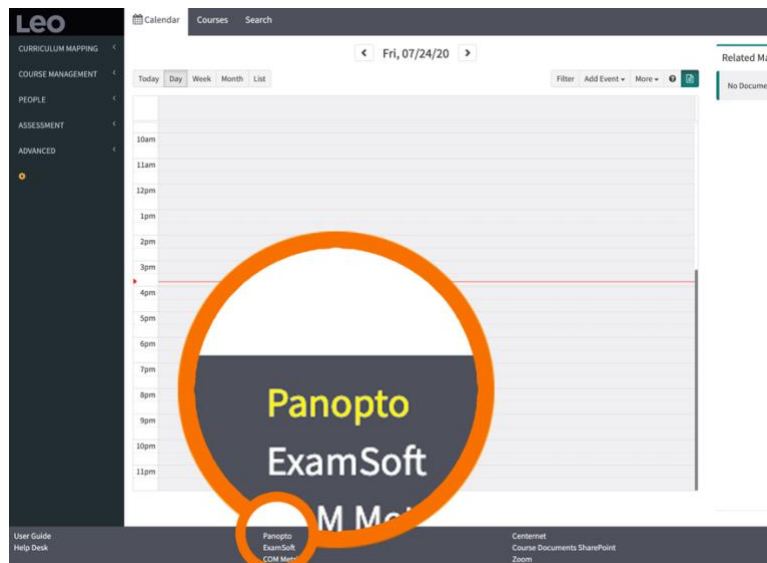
Leo

Calendar Courses Search

CURRICULUM MAPPING
COURSE MANAGEMENT
PEOPLE
ASSESSMENT
ADVANCED

Fri, 07/24/20

Today Day Week Month List

Filter Add Event More

Related Ma

No Docume

10am
11am
12pm
1pm
2pm
3pm
4pm
5pm
6pm
7pm
8pm
9pm
10pm
11pm

Panopto
ExamSoft
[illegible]M Me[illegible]

User Guide
Help Desk

Panopto
ExamSoft
COM Met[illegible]

Centernet
Course Documents SharePoint
Zoom